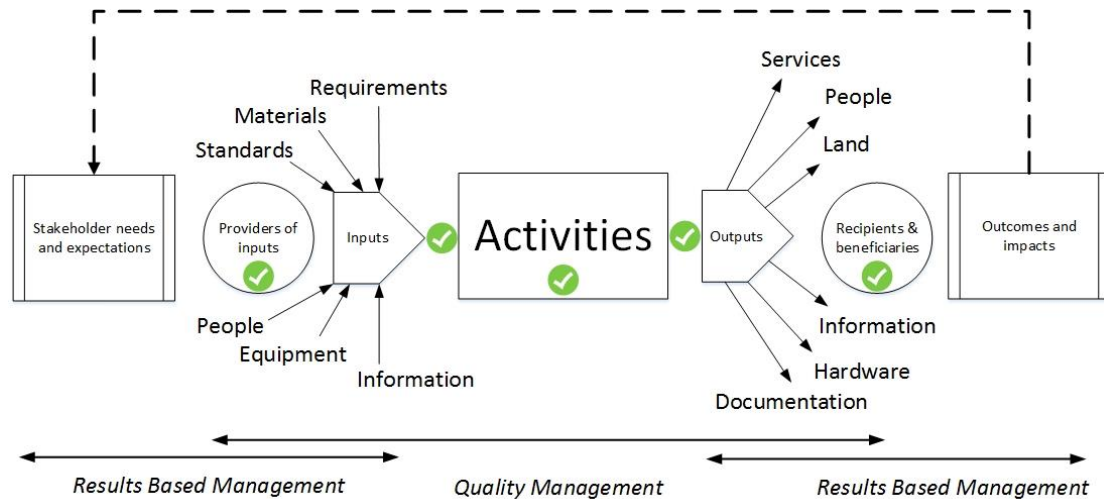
Stakeholder needs and expectations

Providers of inputs

Requirements

Materials

Standards

Inputs

People

Equipment

Information

Activities

Outputs

Services

People

Land

Information

Hardware

Documentation

Recipients & beneficiaries

Outcomes and impacts

Results Based Management

Quality Management

Results Based Management